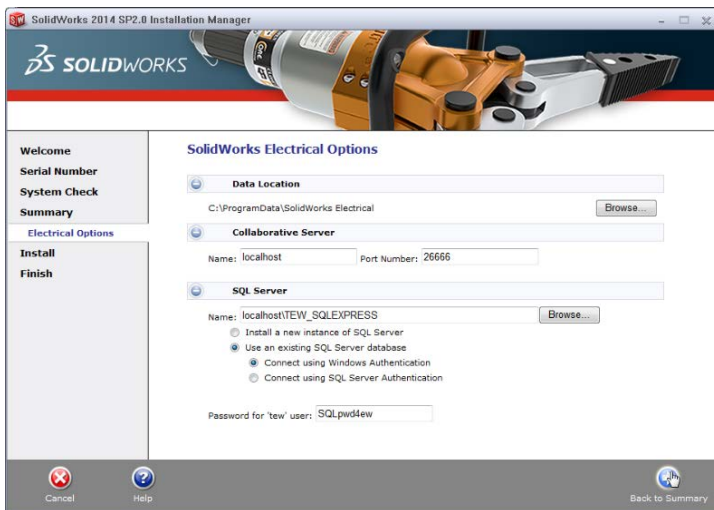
SolidWorks 2014 SP2.0 Installation Manager

SOLIDWORKS

Welcome
Serial Number
System Check
Summary
Electrical Options
Install
Finish

SolidWorks Electrical Options

Data Location
C:\ProgramData\SolidWorks Electrical
Browse...

Collaborative Server
Name: localhost
Port Number: 26666

SQL Server
Name: localhost\TEW_SQLEXPRESS
Browse...
Install a new instance of SQL Server
Use an existing SQL Server database
Connect using Windows Authentication
Connect using SQL Server Authentication

Password for 'tew' user: SQLpwd4ew

Cancel
Help
Back to Summary